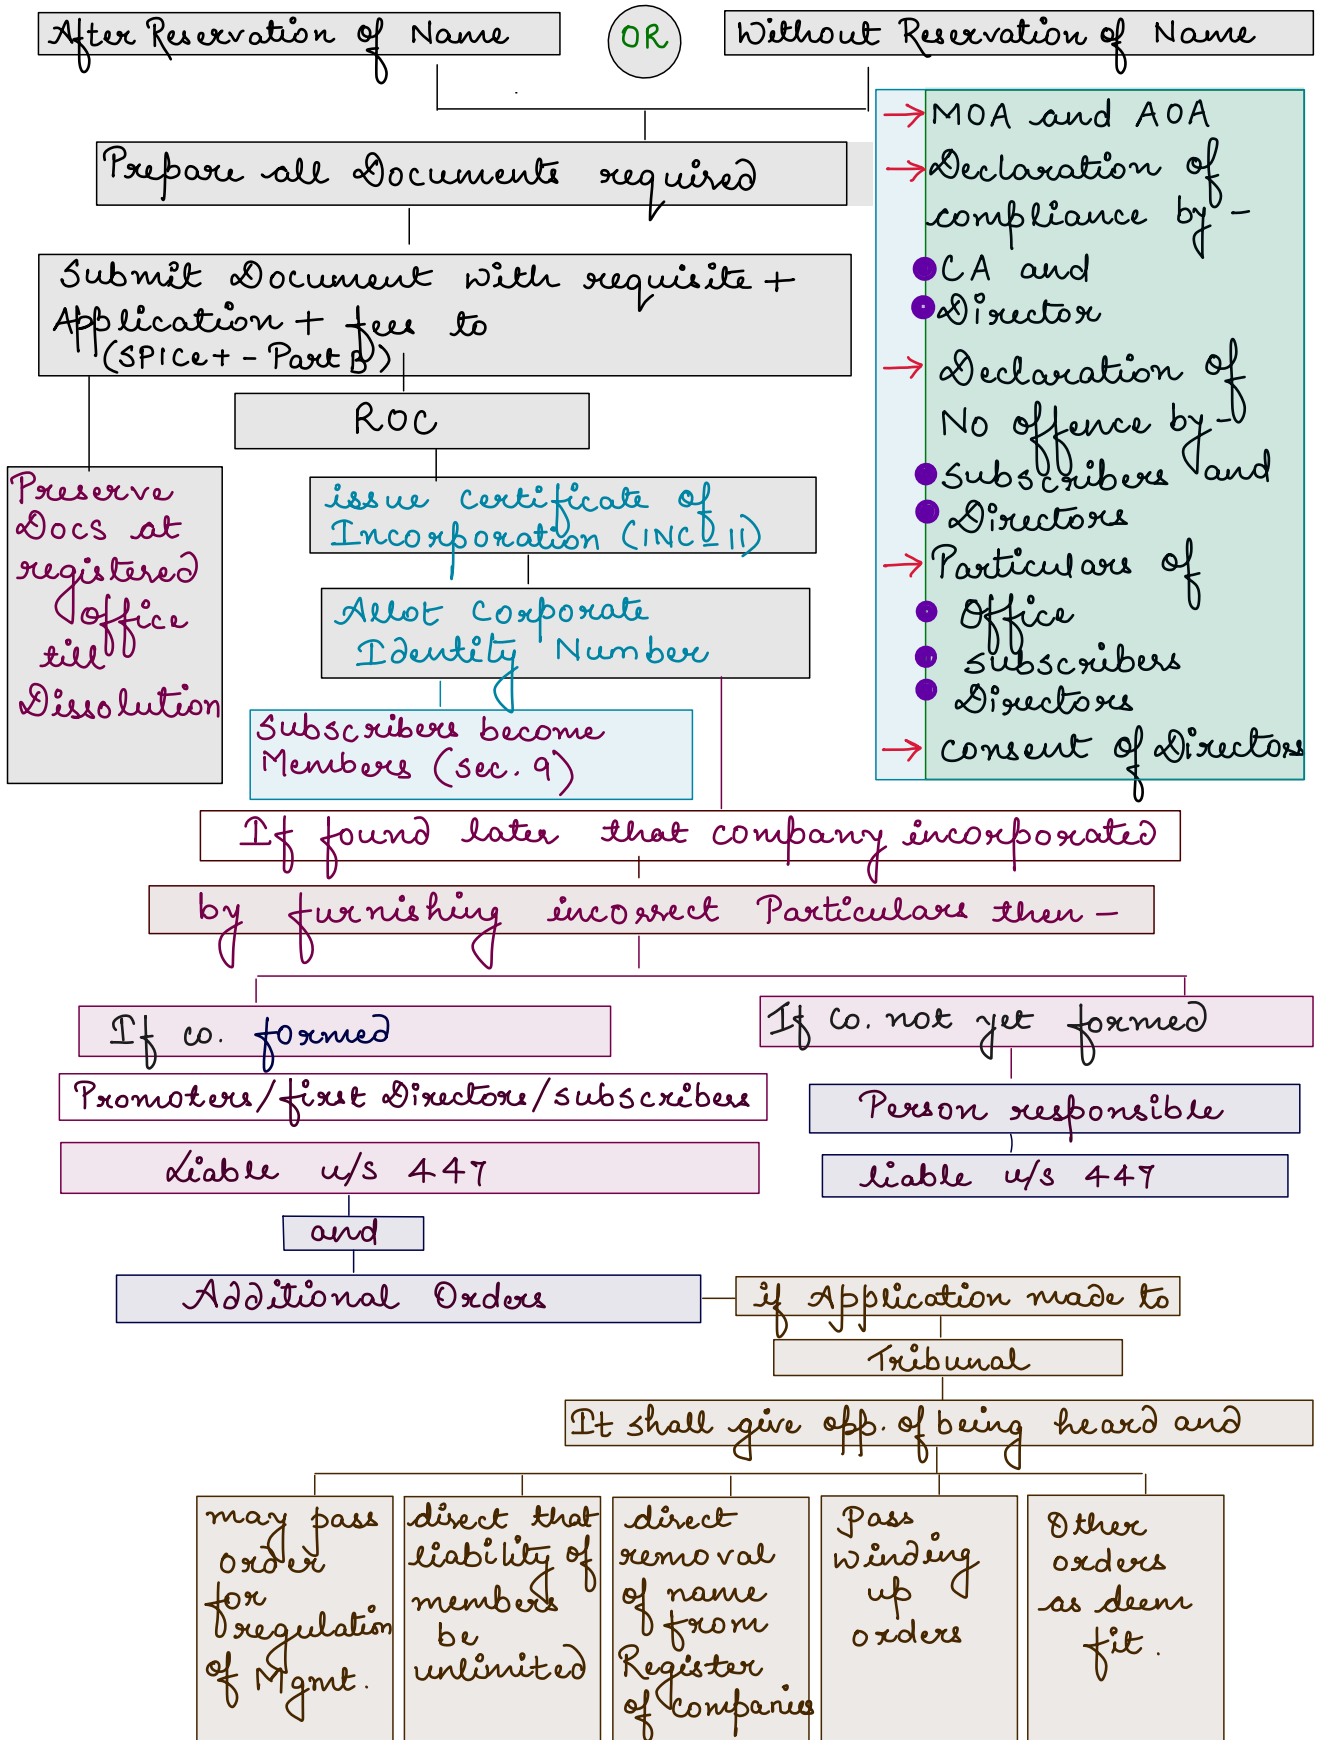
After Reservation of Name

OR

Without Reservation of Name

Prepare all Documents required

→ MOA and AOA
→ Declaration of compliance by –
CA and
Director
→ Declaration of No offence by – Subscribers and Directors
→ Particulars of
Office
subscribers
Directors
→ consent of Directors

Submit Document with requisite + Application + fees to (SPICe+ – Part B)

ROC

Preserve Docs at registered office till Dissolution

issue certificate of Incorporation (INC 11)

Allot Corporate Identity Number

Subscribers become Members (sec. 9)

If found later that company incorporated

by furnishing incorrect Particulars then –

If co. formed

Promoters/first Directors/subscribers

liable u/s 447

and

Additional Orders

If co. not yet formed

Person responsible

liable u/s 447

if Application made to

Tribunal

It shall give opp. of being heard and

may pass order for regulation of Mgmt.

direct that liability of members be unlimited

direct removal of name from Register of companies

Pass winding up orders

Other orders as deem fit.